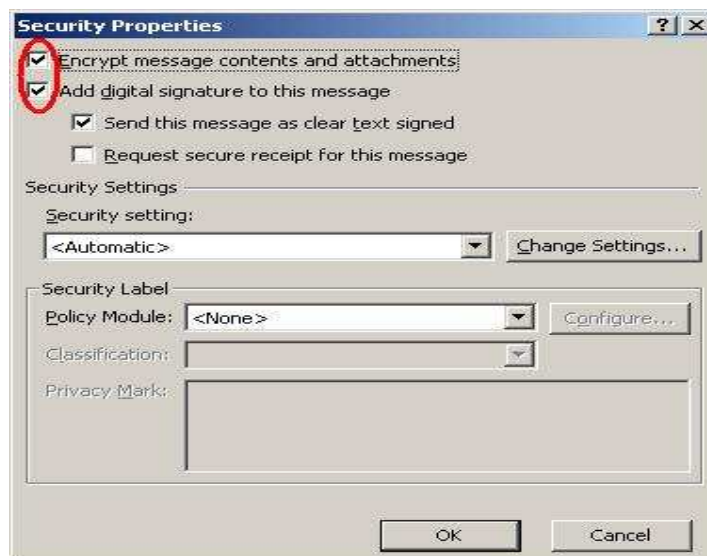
Security Properties

? X

Encrypt message contents and attachments

Add digital signature to this message

Send this message as clear text signed

Request secure receipt for this message

Security Settings

Security setting:

<Automatic>

Change Settings...

Security Label

Policy Module: <None>

Configure...

Classification:

Privacy Mark:

OK

Cancel